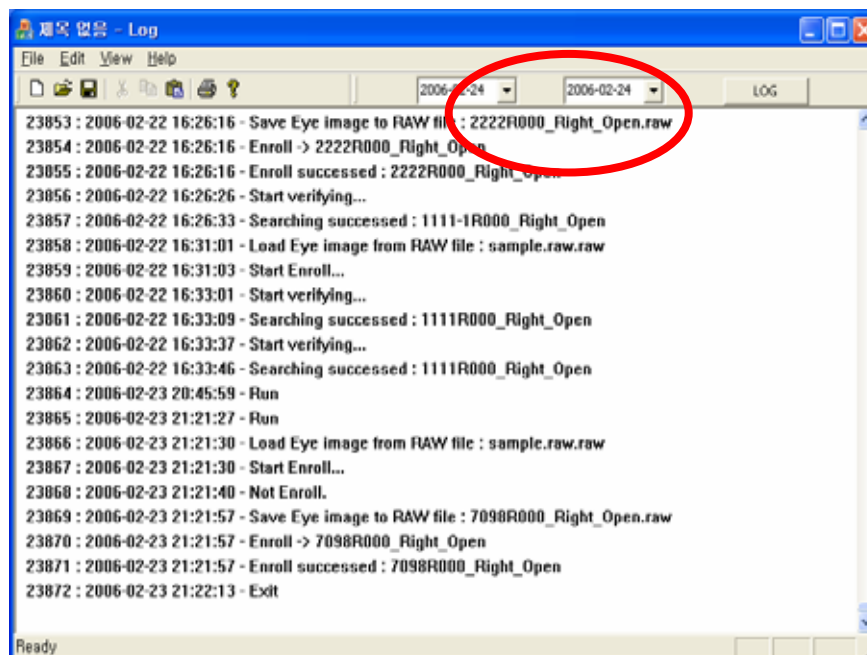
제목 없음 - Log

File Edit View Help

2006-02-24 2006-02-24 LOG

23853 : 2006-02-22 16:26:16 - Save Eye image to RAW file : 2222R000_Right_Open.raw
23854 : 2006-02-22 16:26:16 - Enroll -> 2222R000_Right_Open
23855 : 2006-02-22 16:26:16 - Enroll successed : 2222R000_Right_Open
23856 : 2006-02-22 16:26:26 - Start verifying...
23857 : 2006-02-22 16:26:33 - Searching successed : 1111-1R000_Right_Open
23858 : 2006-02-22 16:31:01 - Load Eye image from RAW file : sample.raw.raw
23859 : 2006-02-22 16:31:03 - Start Enroll...
23860 : 2006-02-22 16:33:01 - Start verifying...
23861 : 2006-02-22 16:33:09 - Searching successed : 1111R000_Right_Open
23862 : 2006-02-22 16:33:37 - Start verifying...
23863 : 2006-02-22 16:33:46 - Searching successed : 1111R000_Right_Open
23864 : 2006-02-23 20:45:59 - Run
23865 : 2006-02-23 21:21:27 - Run
23866 : 2006-02-23 21:21:30 - Load Eye image from RAW file : sample.raw.raw
23867 : 2006-02-23 21:21:30 - Start Enroll...
23868 : 2006-02-23 21:21:40 - Not Enroll.
23869 : 2006-02-23 21:21:57 - Save Eye image to RAW file : 7098R000_Right_Open.raw
23870 : 2006-02-23 21:21:57 - Enroll -> 7098R000_Right_Open
23871 : 2006-02-23 21:21:57 - Enroll successed : 7098R000_Right_Open
23872 : 2006-02-23 21:22:13 - Exit

Ready